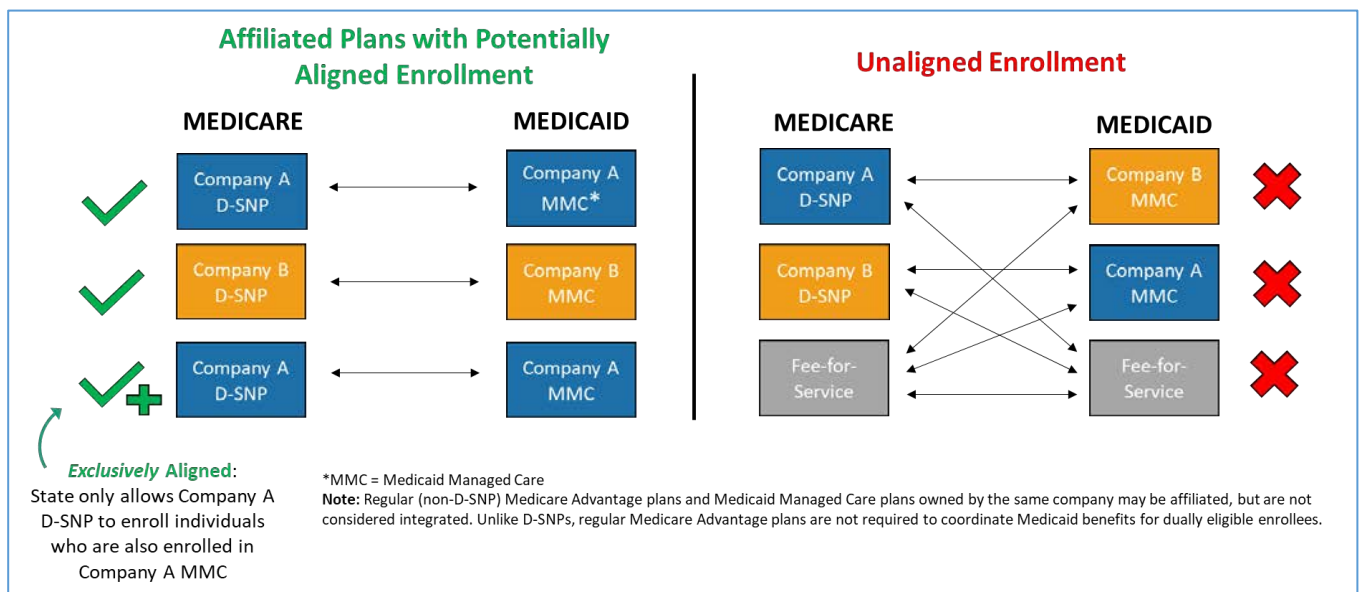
Affiliated Plans with Potentially Aligned Enrollment

MEDICARE

MEDICAID

Company A D-SNP

Company A MMC*

Company B D-SNP

Company B MMC

Company A D-SNP

Company A MMC

*Exclusively* Aligned: State only allows Company A D-SNP to enroll individuals who are also enrolled in Company A MMC

Unaligned Enrollment

MEDICARE

MEDICAID

Company A D-SNP

Company B MMC

Company B D-SNP

Company A MMC

Fee-for-Service

Fee-for-Service

*MMC = Medicaid Managed Care
**Note:** Regular (non-D-SNP) Medicare Advantage plans and Medicaid Managed Care plans owned by the same company may be affiliated, but are not considered integrated. Unlike D-SNPs, regular Medicare Advantage plans are not required to coordinate Medicaid benefits for dually eligible enrollees.